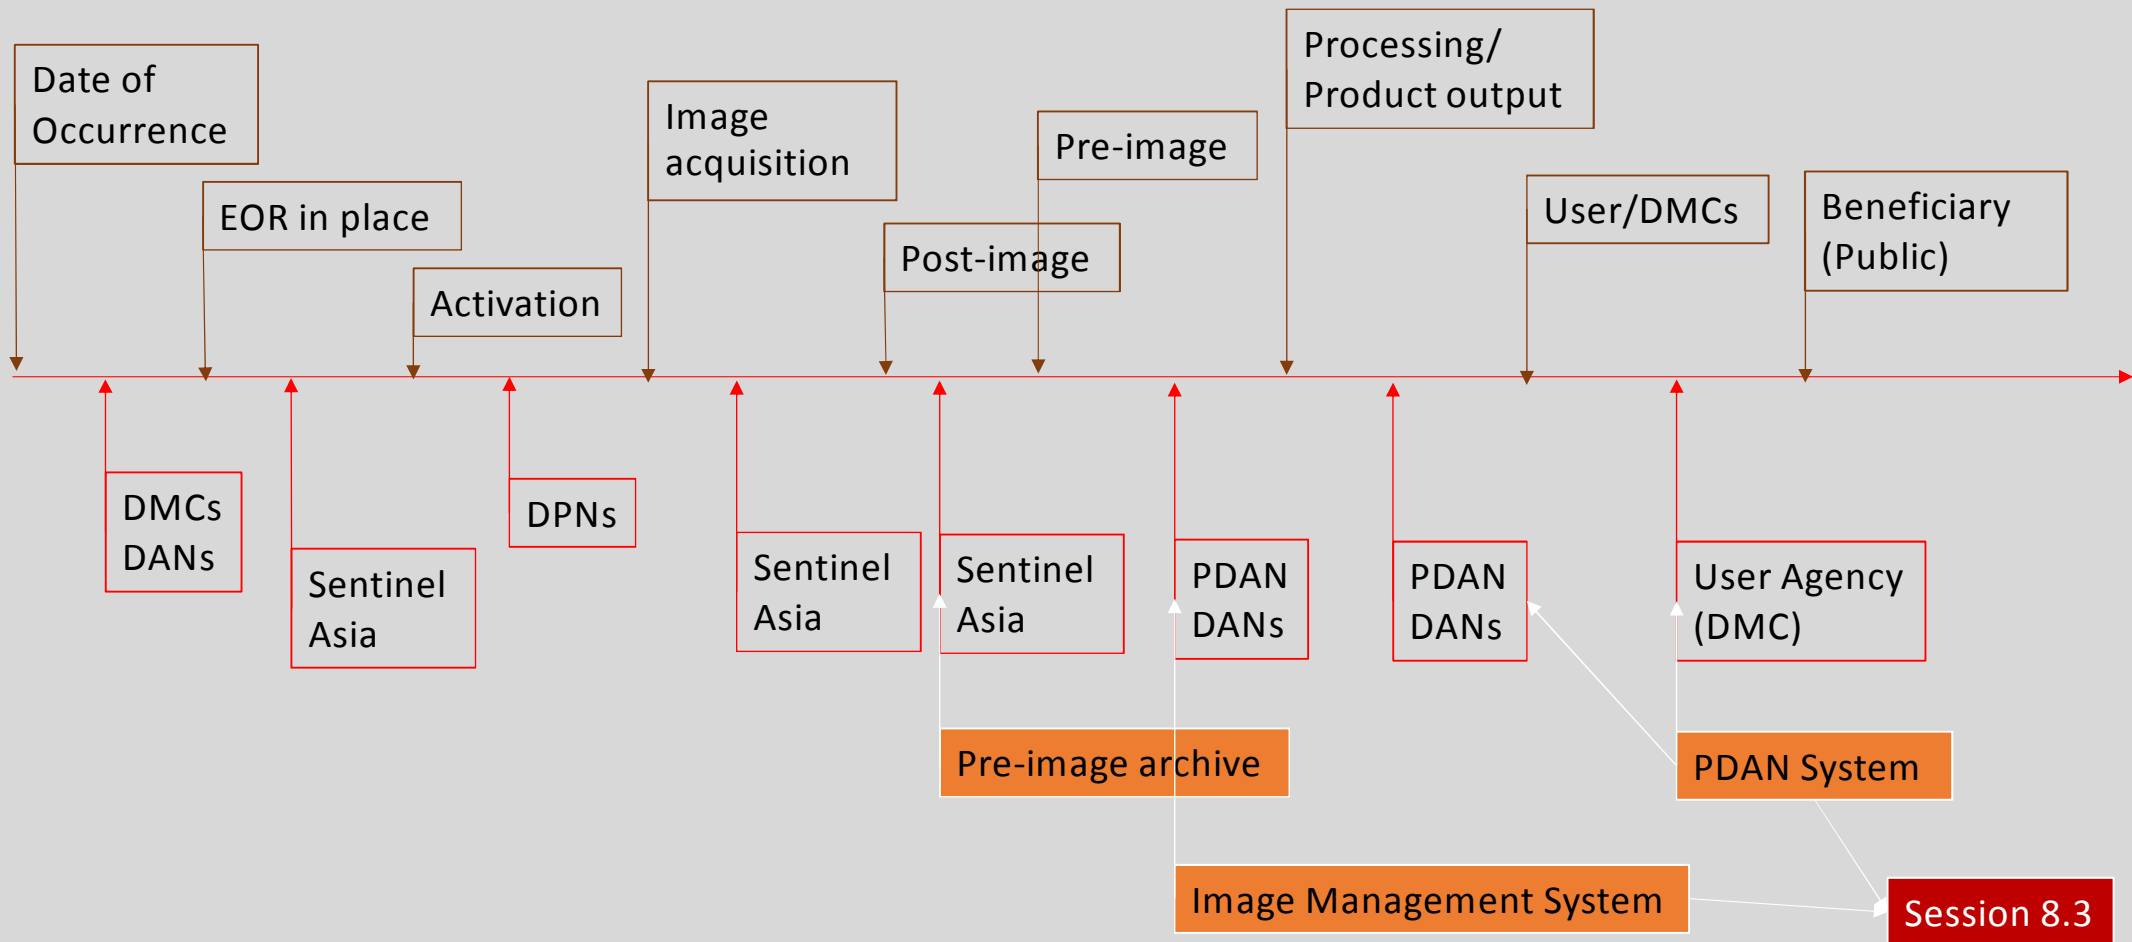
Date of Occurrence

EOR in place

Activation

Image acquisition

Post-image

Pre-image

Processing/ Product output

User/DMCs

Beneficiary (Public)

DMCs DANs

Sentinel Asia

DPNs

Sentinel Asia

Sentinel Asia

PDAN DANs

PDAN DANs

User Agency (DMC)

Pre-image archive

PDAN System

Image Management System

Session 8.3